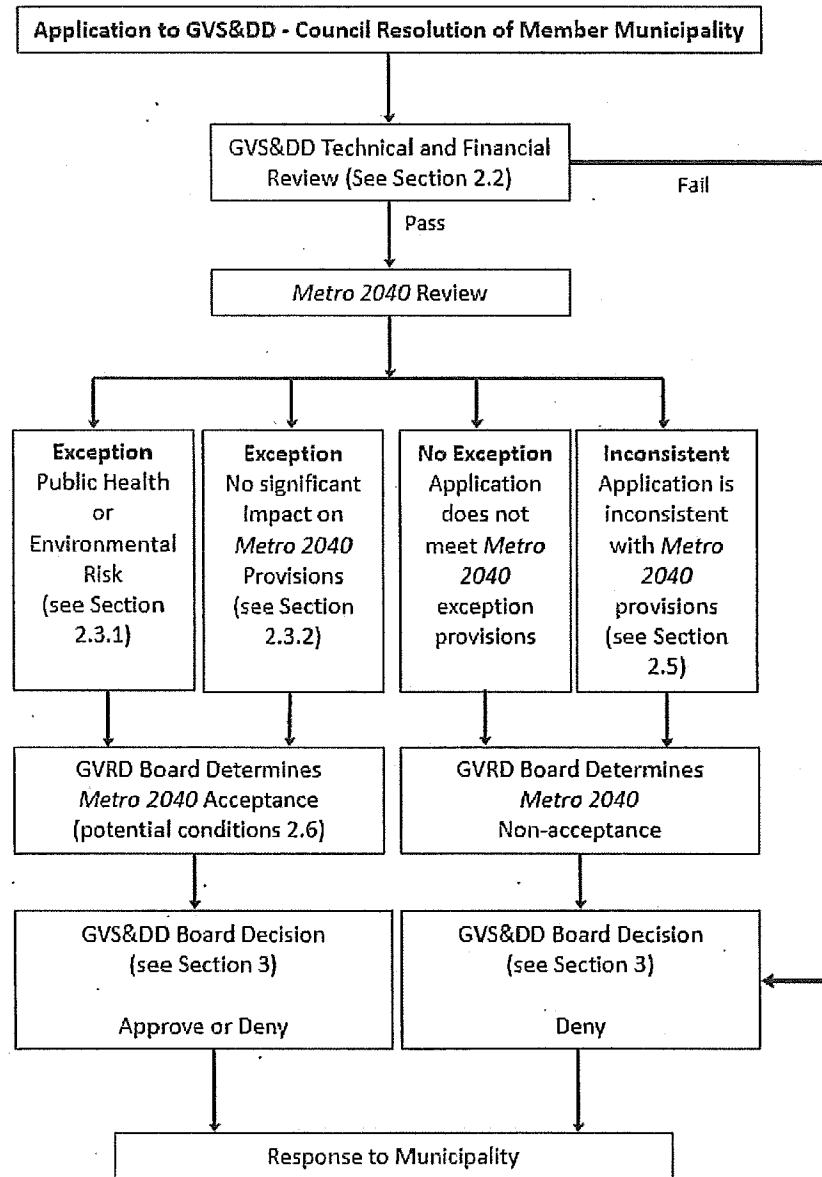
Application to GVS&DD - Council Resolution of Member Municipality

GVS&DD Technical and Financial Review (See Section 2.2)

Fail

Pass

Metro 2040 Review

Exception Public Health or Environmental Risk (see Section 2.3.1)

Exception No significant Impact on Metro 2040 Provisions (see Section 2.3.2)

No Exception Application does not meet Metro 2040 exception provisions

Inconsistent Application is inconsistent with Metro 2040 provisions (see Section 2.5)

GVRD Board Determines Metro 2040 Acceptance (potential conditions 2.6)

GVRD Board Determines Metro 2040 Non-acceptance

GVS&DD Board Decision (see Section 3)

Approve or Deny

GVS&DD Board Decision (see Section 3)

Deny

Response to Municipality